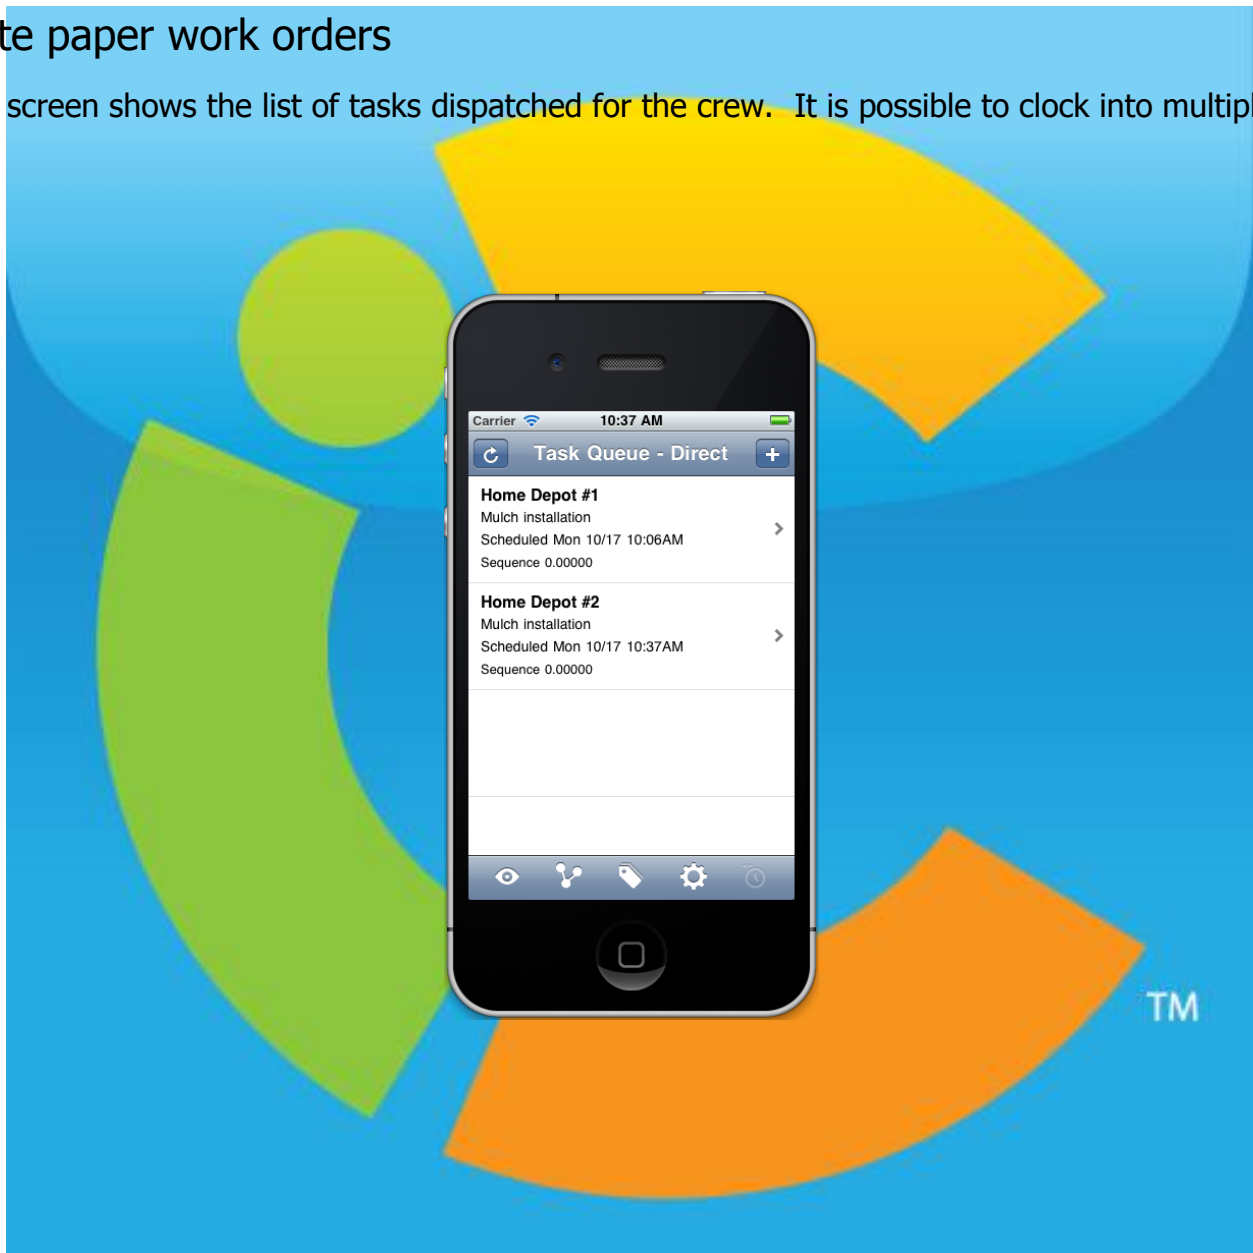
te paper work orders

screen shows the list of tasks dispatched for the crew. It is possible to clock into multipl

Carrier 10:37 AM

Task Queue - Direct

+

Home Depot #1
Mulch installation
Scheduled Mon 10/17 10:06AM
Sequence 0.00000

Home Depot #2
Mulch installation
Scheduled Mon 10/17 10:37AM
Sequence 0.00000

TM